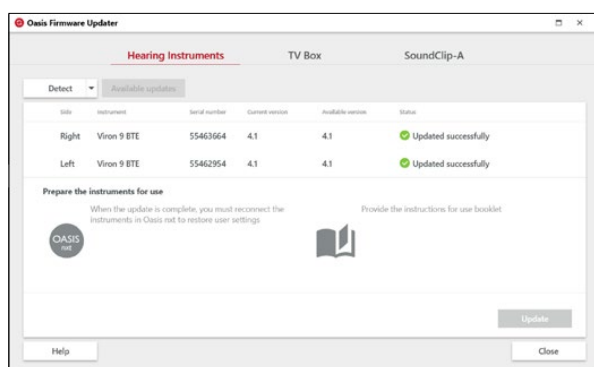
Oasis Firmware Updater

Hearing Instruments | TV Box | SoundClip-A

Detect | Available updates

| Side | Instrument | Serial number | Current version | Available version | Status |
|---|---|---|---|---|---|
| Right | Viron 9 BTE | 55463664 | 4.1 | 4.1 | Updated successfully |
| Left | Viron 9 BTE | 55462954 | 4.1 | 4.1 | Updated successfully |

Prepare the instruments for use

When the update is complete, you must reconnect the instruments in Oasis nxt to restore user settings

OASIS nxt

Provide the instructions for use booklet

Update

Help

Close